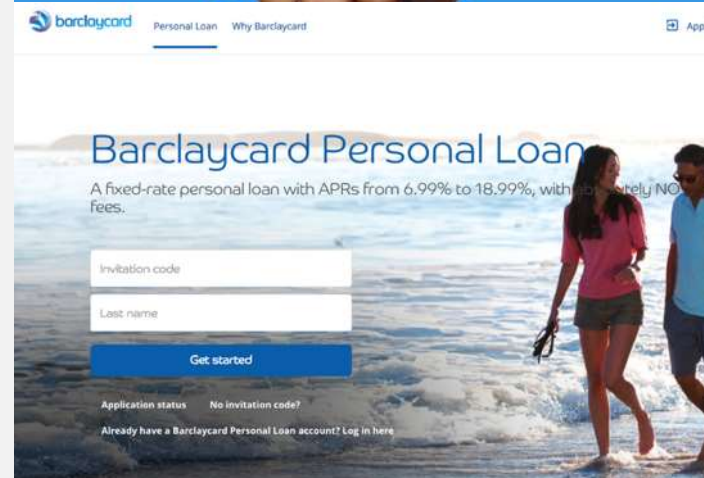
barclaycard

Personal Loan Why Barclaycard

App

Barclaycard Personal Loan

A fixed-rate personal loan with APRs from 6.99% to 18.99%, with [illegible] NO fees.

Invitation code

Last name

Get started

Application status No invitation code?

Already have a Barclaycard Personal Loan account? Log in here